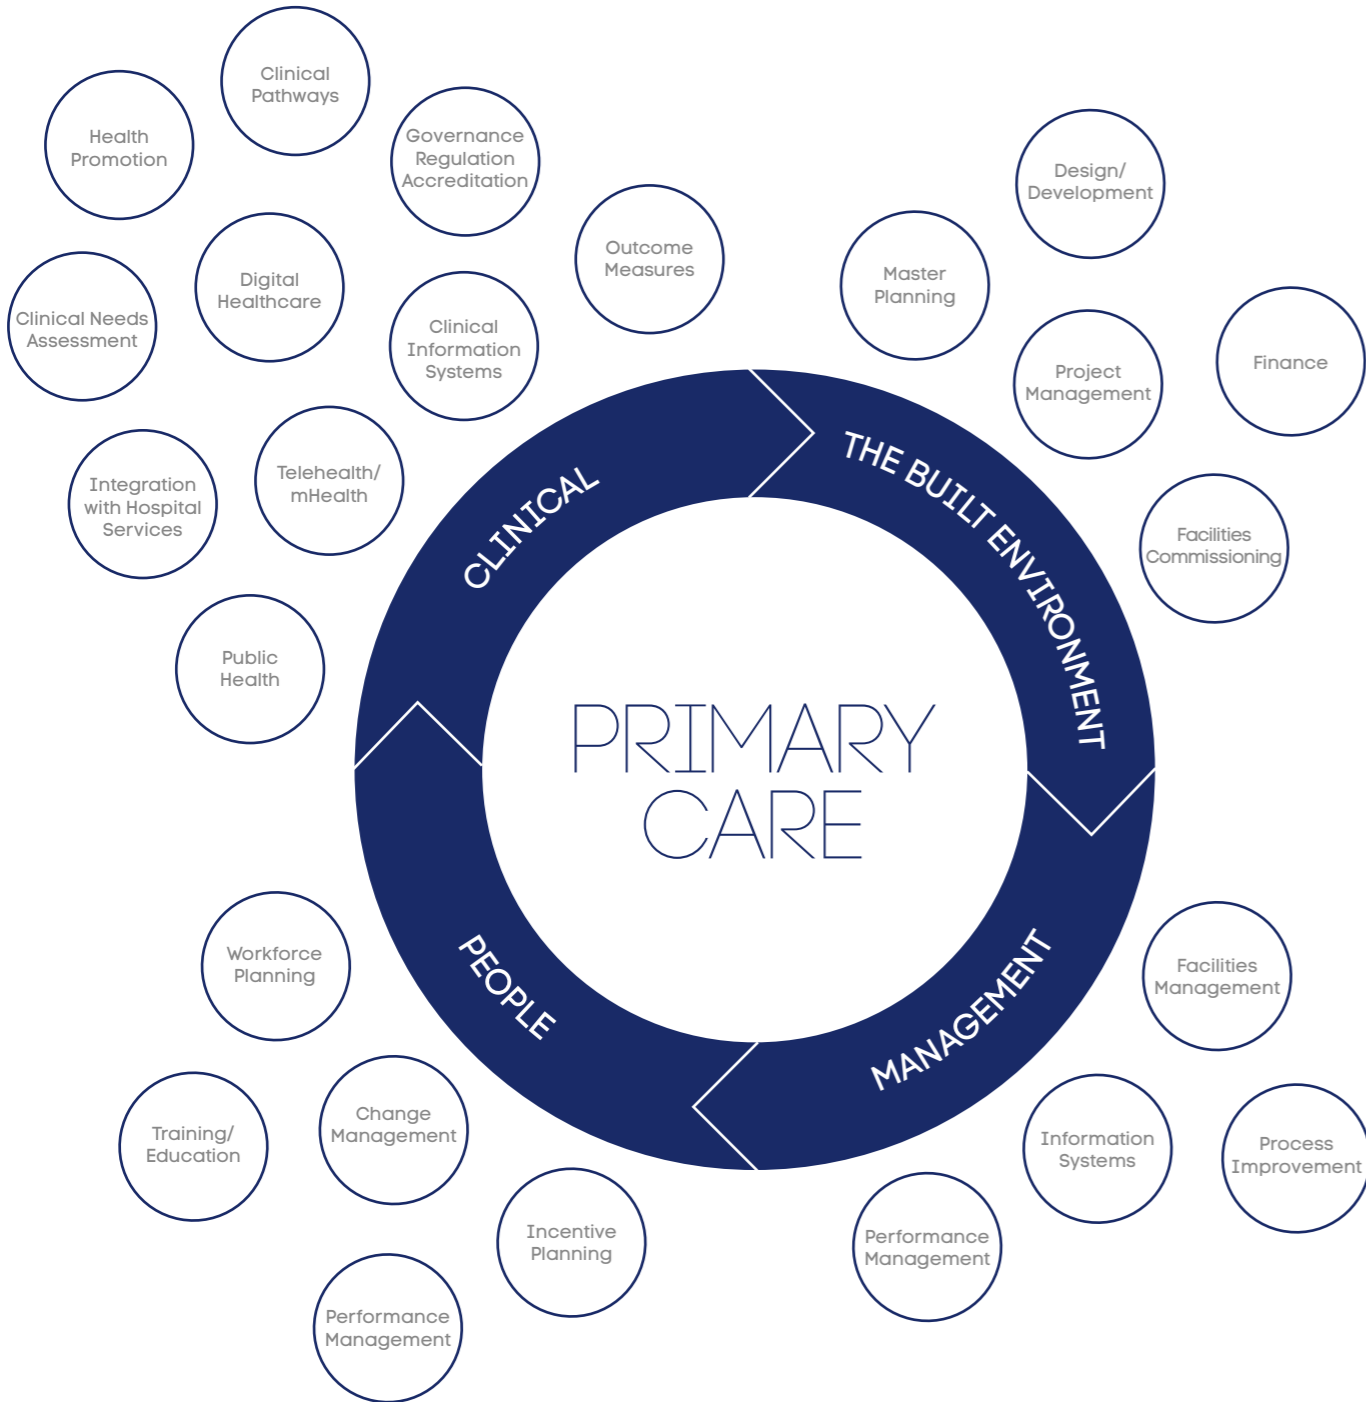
Clinical Pathways

Health Promotion

Governance Regulation Accreditation

Design/ Development

Outcome Measures

Master Planning

Digital Healthcare

Clinical Needs Assessment

Clinical Information Systems

Project Management

Finance

Integration with Hospital Services

Telehealth/ mHealth

CLINICAL

THE BUILT ENVIRONMENT

Facilities Commissioning

Public Health

PRIMARY CARE

Workforce Planning

PEOPLE

MANAGEMENT

Facilities Management

Training/ Education

Change Management

Information Systems

Process Improvement

Incentive Planning

Performance Management

Performance Management